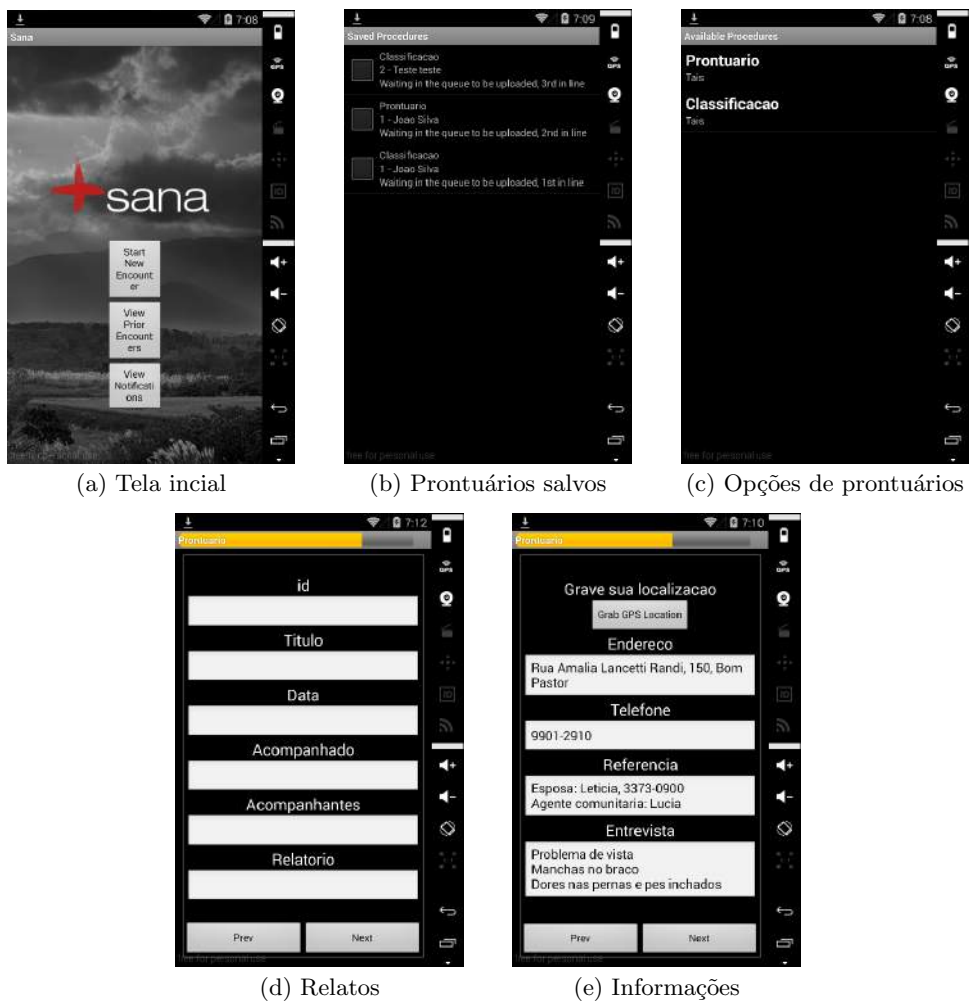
7:08
Sana

sana

Start New Encounter

View Prior Encounters

View Notifications

free for personal use

(a) Tela incial

7:09
Saved Procedures

Classificacao
2 - Teste teste
Waiting in the queue to be uploaded, 3rd in line

Prontuario
1 - Joao Silva
Waiting in the queue to be uploaded, 2nd in line

Classificacao
1 - Joao Silva
Waiting in the queue to be uploaded, 1st in line

free for personal use

(b) Prontuários salvos

7:08
Available Procedures

Prontuario
Tais

Classificacao
Tais

free for personal use

(c) Opções de prontuários

7:12
Prontuario

id

Titulo

Data

Acompanhado

Acompanhantes

Relatorio

Prev

Next

free for personal use

(d) Relatos

7:10
Prontuario

Grave sua localizacao

Grab GPS Location

Endereco

Rua Amalia Lancetti Randi, 150, Bom Pastor

Telefone

9901-2910

Referencia

Esposa: Leticia, 3373-0900
Agente comunitaria: Lucia

Entrevista

Problema de vista
Manchas no braco
Dores nas pernas e pes inchados

Prev

Next

free for personal use

(e) Informações